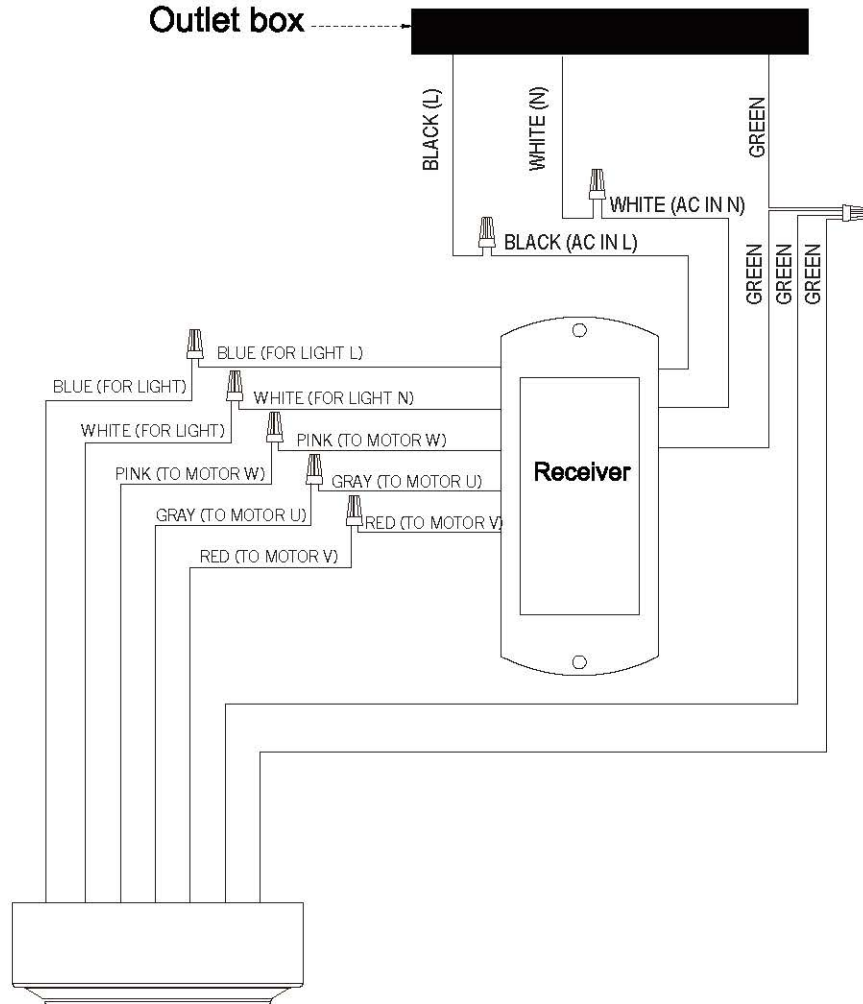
Outlet box

BLACK (L)

WHITE (N)

GREEN

WHITE (AC IN N)

BLACK (AC IN L)

GREEN

GREEN

GREEN

BLUE (FOR LIGHT L)

BLUE (FOR LIGHT)

WHITE (FOR LIGHT N)

WHITE (FOR LIGHT)

PINK (TO MOTOR W)

PINK (TO MOTOR W)

GRAY (TO MOTOR U)

GRAY (TO MOTOR U)

RED (TO MOTOR V)

RED (TO MOTOR V)

Receiver